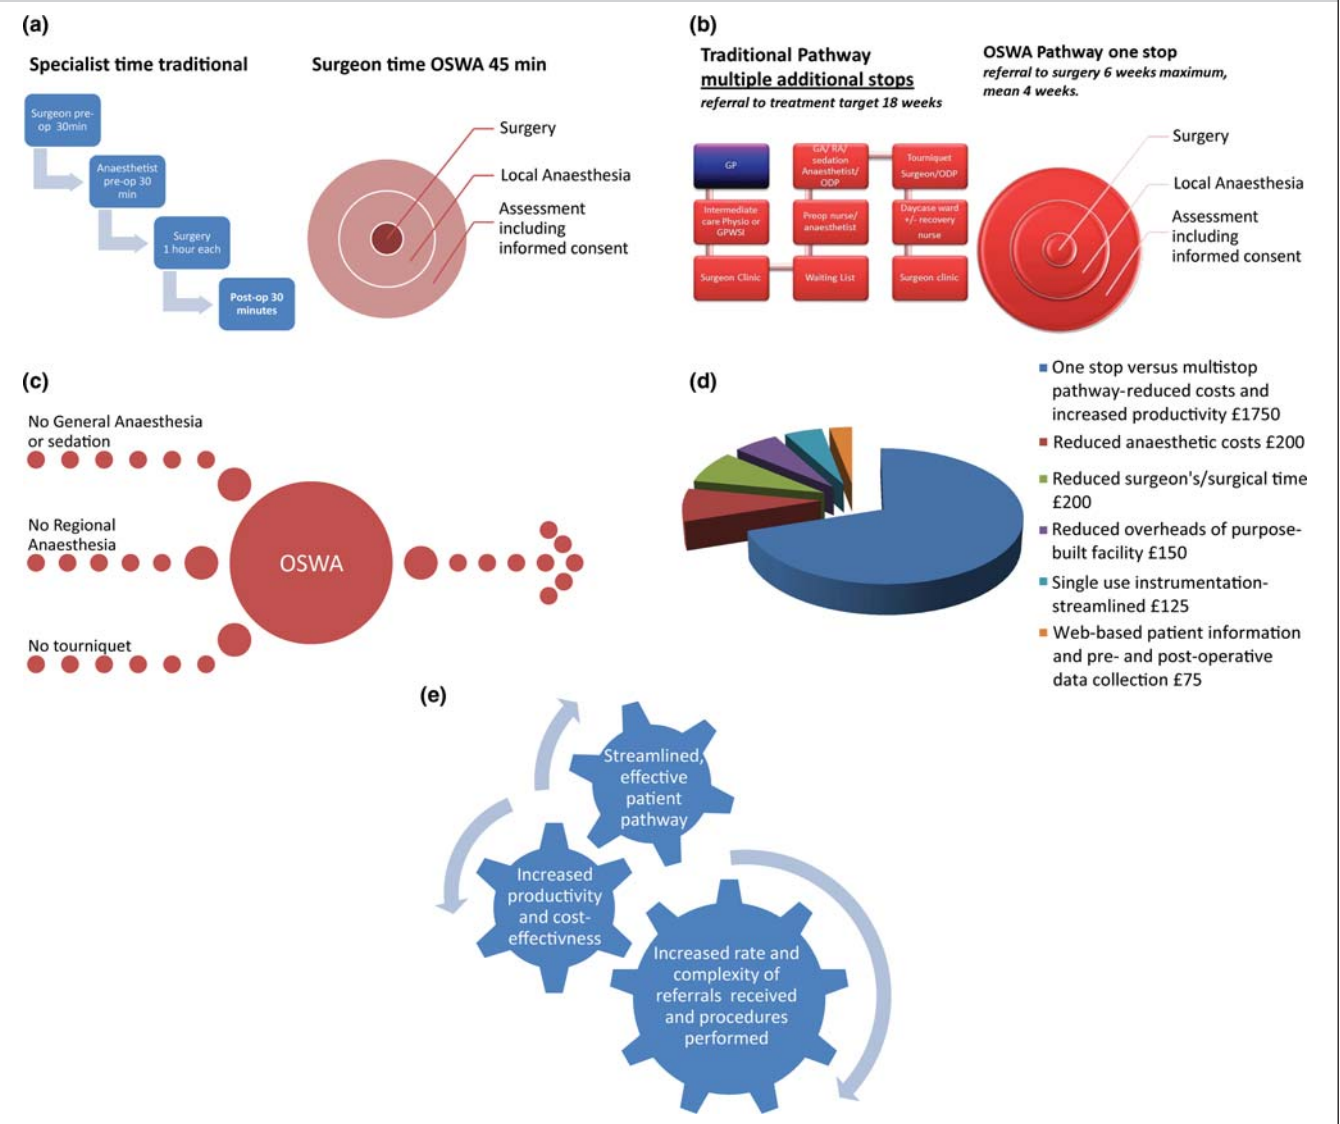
(a)

Specialist time traditional

Surgeon pre-op 30min

Anaesthetist pre-op 30 min

Surgery 1 hour each

Post-op 30 minutes

Surgeon time OSWA 45 min

Surgery

Local Anaesthesia

Assessment including informed consent

(b)

Traditional Pathway
multiple additional stops
referral to treatment target 18 weeks

GP

GA/ RA/ sedation Anaesthetist/ ODP

Tourniquet Surgeon/ODP

Intermediate care Physio or GPWSI

Preop nurse/ anaesthetist

Daycase ward +/- recovery nurse

Surgeon Clinic

Waiting List

Surgeon clinic

OSWA Pathway one stop
referral to surgery 6 weeks maximum, mean 4 weeks.

Surgery

Local Anaesthesia

Assessment including informed consent

(c)

No General Anaesthesia or sedation

No Regional Anaesthesia

No tourniquet

OSWA

(d)

One stop versus multistop pathway-reduced costs and increased productivity £1750

Reduced anaesthetic costs £200

Reduced surgeon's/surgical time £200

Reduced overheads of purpose-built facility £150

Single use instrumentation-streamlined £125

Web-based patient information and pre- and post-operative data collection £75

(e)

Streamlined, effective patient pathway

Increased productivity and cost-effectivness

Increased rate and complexity of referrals received and procedures performed